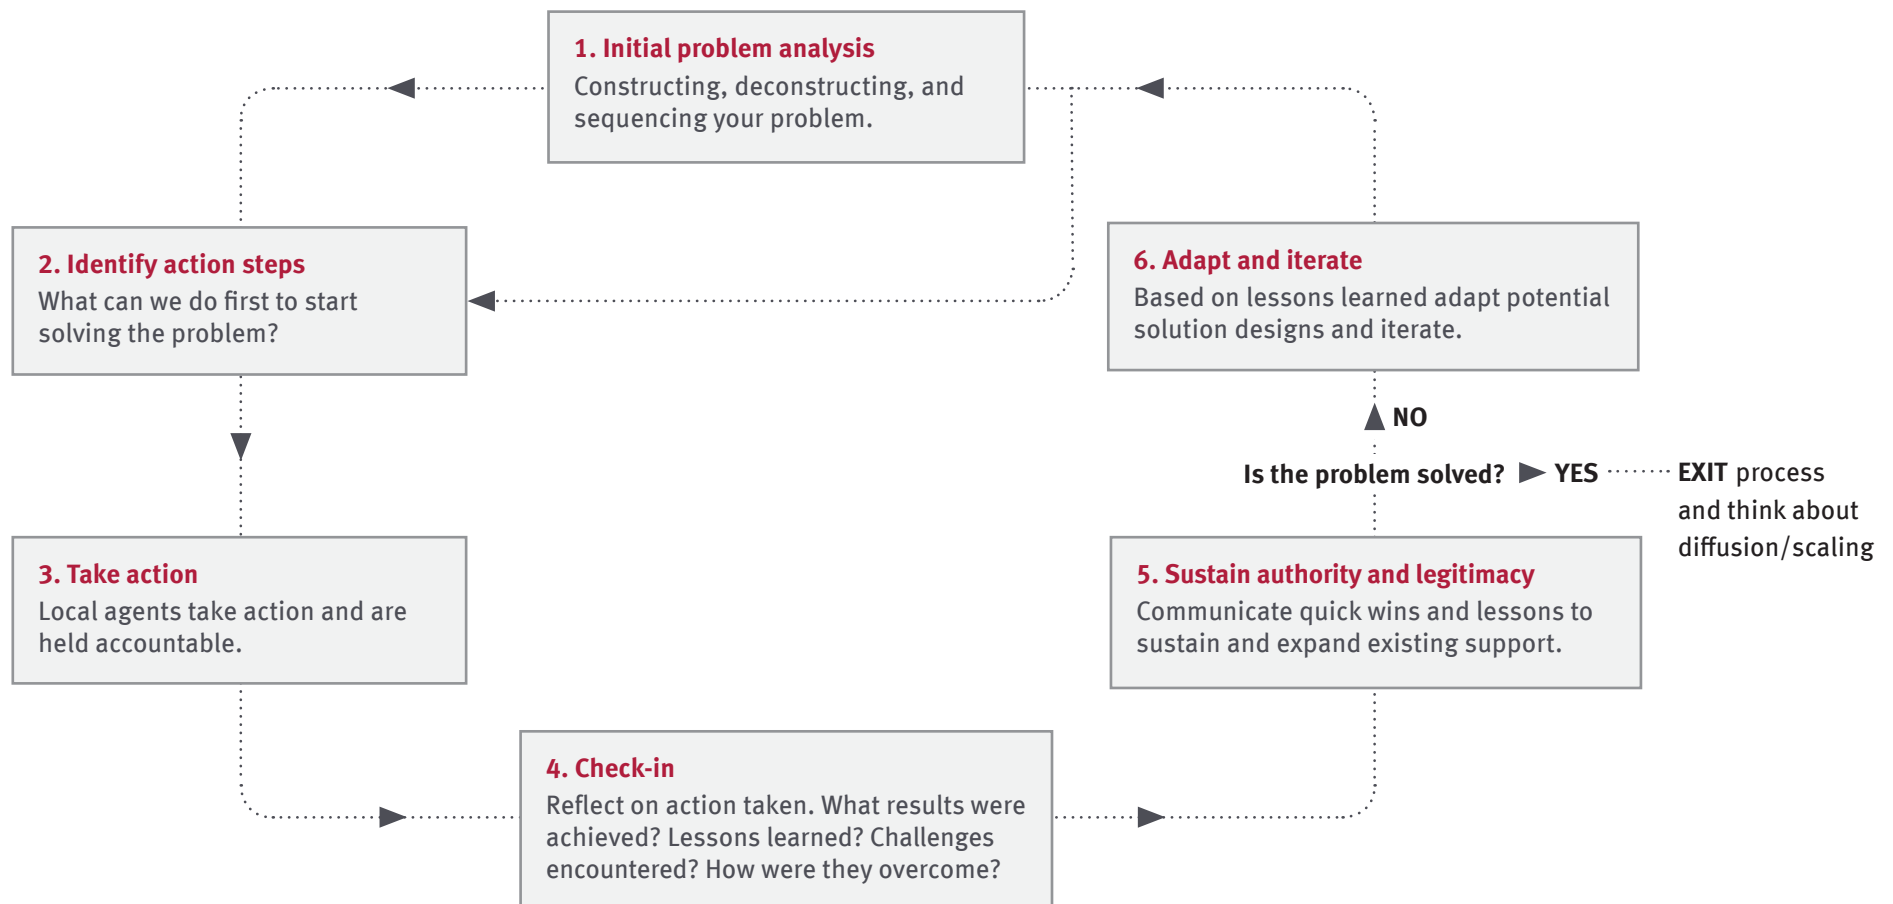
1. Initial problem analysis
Constructing, deconstructing, and sequencing your problem.

2. Identify action steps
What can we do first to start solving the problem?

6. Adapt and iterate
Based on lessons learned adapt potential solution designs and iterate.

NO

Is the problem solved? YES EXIT process and think about diffusion/scaling

3. Take action
Local agents take action and are held accountable.

5. Sustain authority and legitimacy
Communicate quick wins and lessons to sustain and expand existing support.

4. Check-in
Reflect on action taken. What results were achieved? Lessons learned? Challenges encountered? How were they overcome?